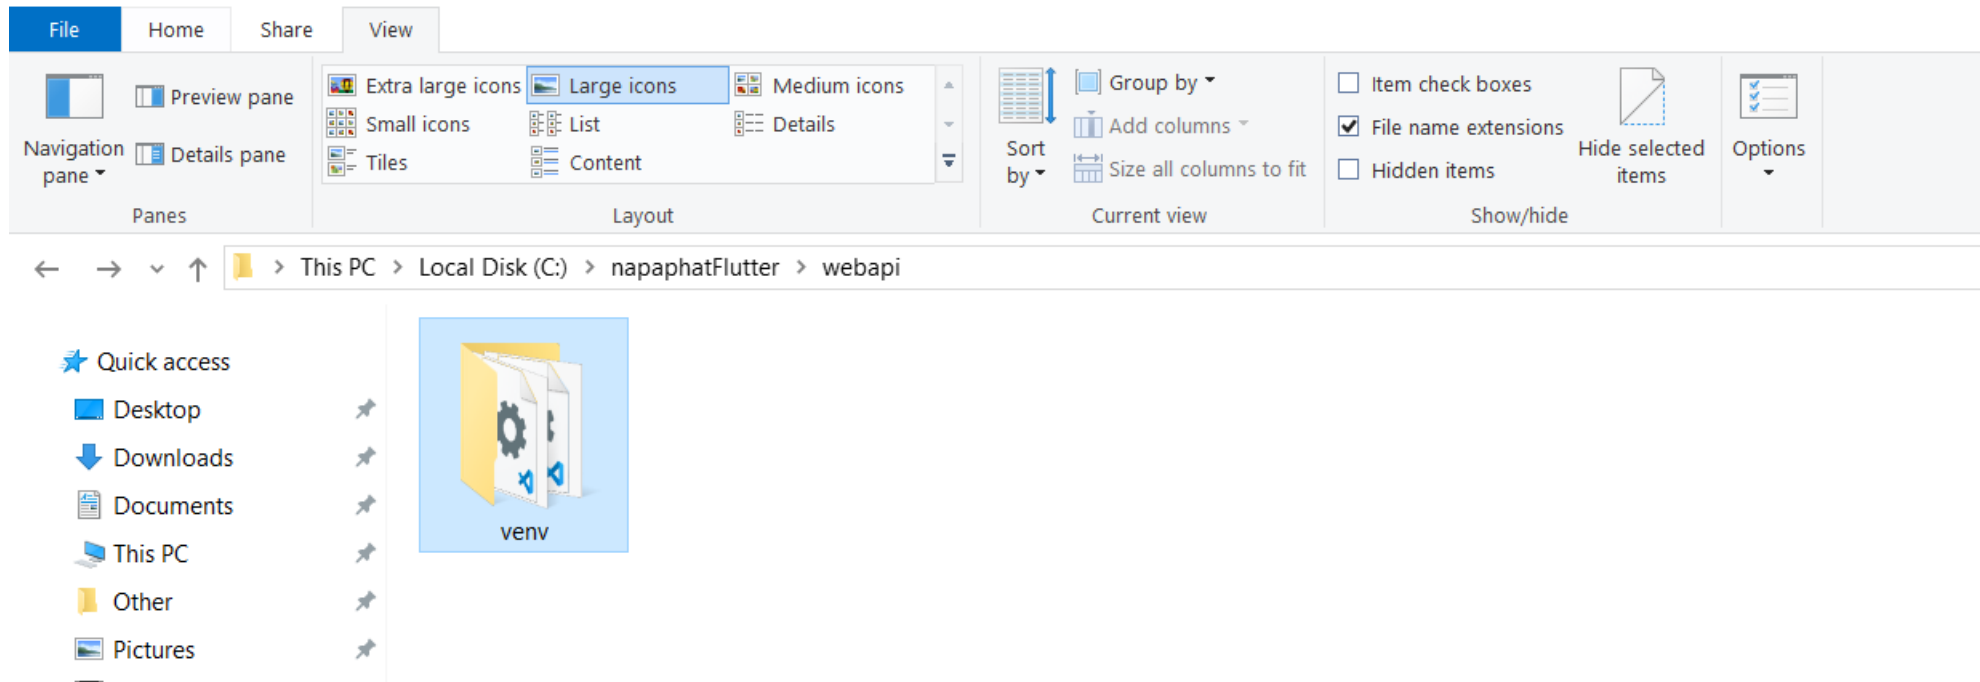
File Home Share View

Navigation pane
Preview pane
Details pane
Panes

Extra large icons
Large icons
Medium icons
Small icons
List
Details
Tiles
Content
Layout

Sort by
Group by
Add columns
Size all columns to fit
Current view

Item check boxes
File name extensions
Hidden items
Hide selected items
Show/hide

Options

This PC > Local Disk (C:) > napaphatFlutter > webapi

Quick access
Desktop
Downloads
Documents
This PC
Other
Pictures

venv